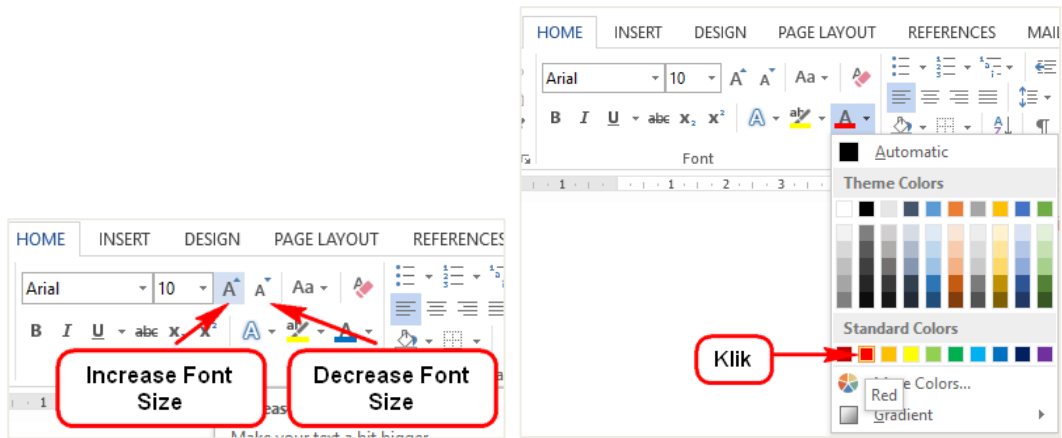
HOME INSERT DESIGN PAGE LAYOUT REFERENCES

Arial 10 A A Aa

B I U abc $x_2$ $x^2$ A A

Increase Font Size

Decrease Font Size

Make your text a bit bigger

HOME INSERT DESIGN PAGE LAYOUT REFERENCES MAI

Arial 10 A A Aa

B I U abc $x_2$ $x^2$ A A

Font

1 1 2 3

Automatic

Theme Colors

Standard Colors

Klik

Red

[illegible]e Colors...

Gradient